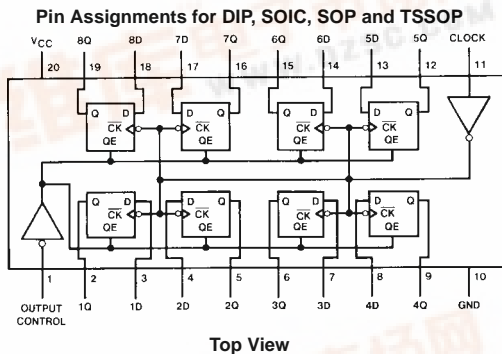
Pin Assignments for DIP, SOIC, SOP and TSSOP

$V_{CC}$ 8Q 8D 7D 7Q 6Q 6D 5D 5Q CLOCK

20 19 18 17 16 15 14 13 12 11

Q D
$\overline{CK}$
QE

Q D
$\overline{CK}$
QE

Q D
$\overline{CK}$
QE

Q D
$\overline{CK}$
QE

Q D
$\overline{CK}$
QE

Q D
$\overline{CK}$
QE

Q D
$\overline{CK}$
QE

Q D
$\overline{CK}$
QE

1 2 3 4 5 6 7 8 9 10

OUTPUT CONTROL 1Q 1D 2D 2Q 3Q 3D 4D 4Q GND

Top View